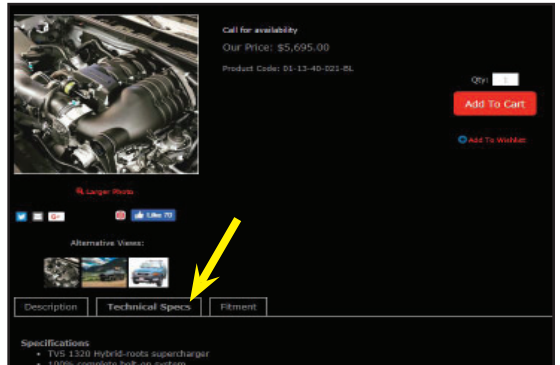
Call for availability

Our Price: $5,695.00

Product Code: 01-13-40-021-BL

Qty: 1

Add To Cart

Add To Wishlist

Larger Photo

G+

Like 70

Alternative Views:

Description

Technical Specs

Fitment

Specifications

- TVS 1320 Hybrid-roots supercharger
- 100% complete bolt-on system